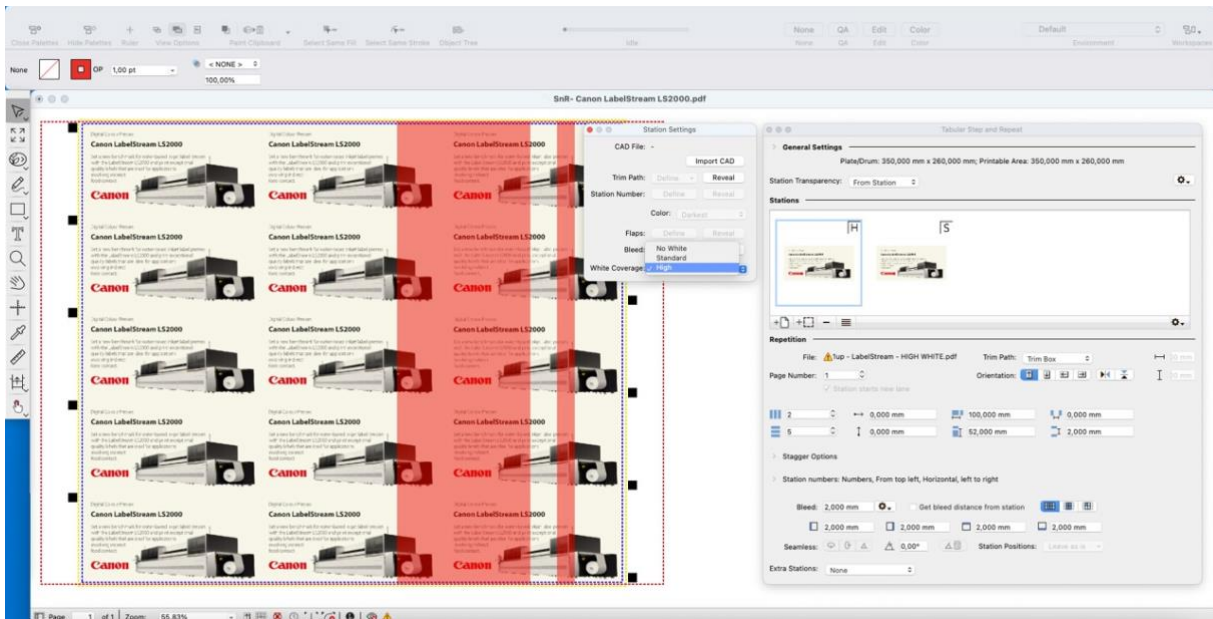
Close Palettes Hide Palettes Ruler View Options Paint Clipboard Select Same Fill Select Same Stroke Object Tree Idle None QA Edit Color Default Environment Workspaces

None OP 1,00 pt < NONE > 100,00%

SnR- Canon LabelStream LS2000.pdf

Digital Colour Preview
Canon LabelStream LS2000
Canon

Station Settings
CAD File: -
Import CAD
Trim Path: Define Reveal
Station Number: Define Reveal
Color: Darkest
Flaps: Define Reveal
Bleed:
White Coverage:
No White
Standard
✓ High

Tabular Step and Repeat
General Settings
Plate/Drum: 350,000 mm x 260,000 mm; Printable Area: 350,000 mm x 260,000 mm
Station Transparency: From Station
Stations
H
S
Repetition
File: 1up - LabelStream - HIGH WHITE.pdf Trim Path: Trim Box
Page Number: 1 Orientation:
Station starts new lane
2 0,000 mm 100,000 mm 0,000 mm
5 0,000 mm 52,000 mm 2,000 mm
Stagger Options
Station numbers: Numbers, From top left, Horizontal, left to right
Bleed: 2,000 mm Get bleed distance from station
2,000 mm 2,000 mm 2,000 mm 2,000 mm
Seamless: 0,00° Station Positions: Leave as is
Extra Stations: None

Page 1 of 1 Zoom: 55,83%